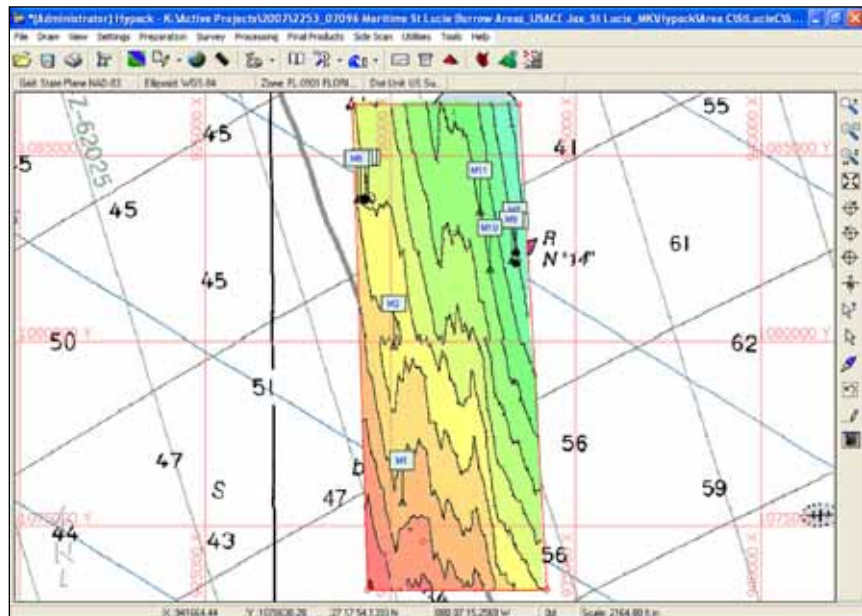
*[Administrator] Hypack - K:\Active Projects\2007\2253_07096 Maritime St Lucie Borrow Areas_USACE Jax_St Lucie_MK\Hypack\Area C\StLucieC\...

File Draw View Settings Preparation Survey Processing Final Products Side Scan Utilities Tools Help

Geo State Plane NAD-83 | Ellipsoid WGS-84 | Zone: FL-0901 FLORI... | Dist Unit: US Su...

Z-62025

45
45
45
50
51
47
S
47
44
43
41
55
61
62
56
59
56
36
b

R
N "14"

M8
M11
M9
M10
M2
M1

1065000 Y
1060000 Y
1055000 Y

X: 941664.44 | Y: 1070630.28 | 27 17 54.1203 N | 080 07 15.2569 W | Scale: 2164.80 ft